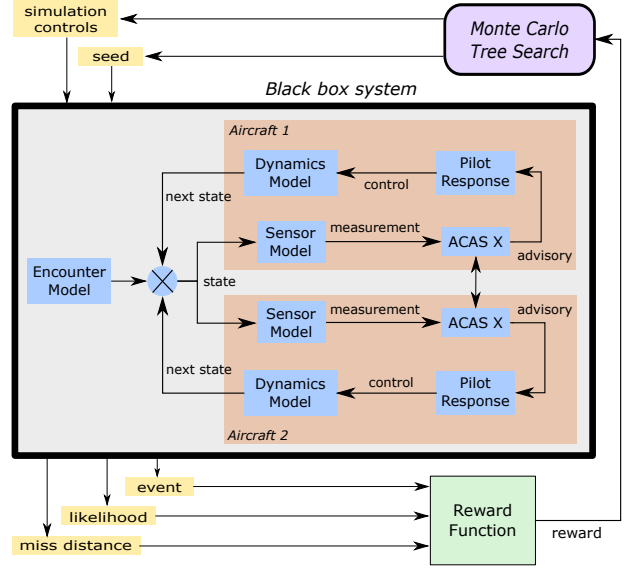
simulation controls

seed

Monte Carlo Tree Search

Black box system

Aircraft 1

Dynamics Model

control

Pilot Response

next state

Sensor Model

measurement

ACAS X

advisory

Encounter Model

state

Sensor Model

measurement

ACAS X

advisory

next state

Dynamics Model

control

Pilot Response

Aircraft 2

event

likelihood

miss distance

Reward Function

reward